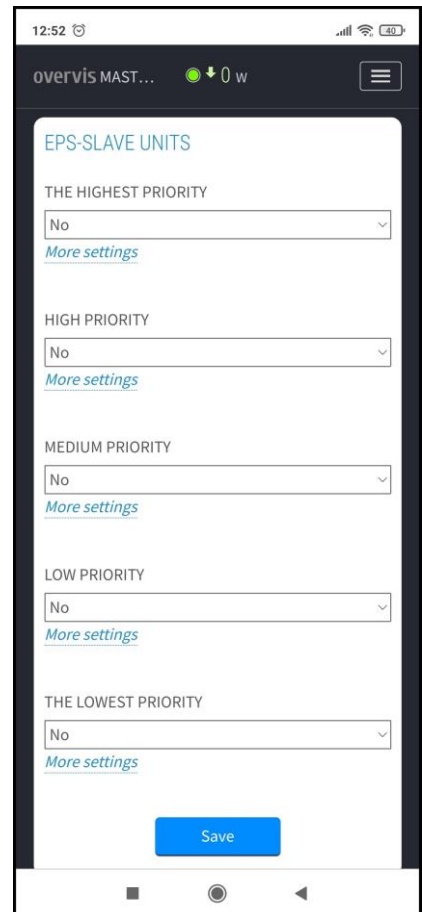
12:52 40

overvis MAST... 0 w

EPS-SLAVE UNITS

THE HIGHEST PRIORITY

No

More settings

HIGH PRIORITY

No

More settings

MEDIUM PRIORITY

No

More settings

LOW PRIORITY

No

More settings

THE LOWEST PRIORITY

No

More settings

Save